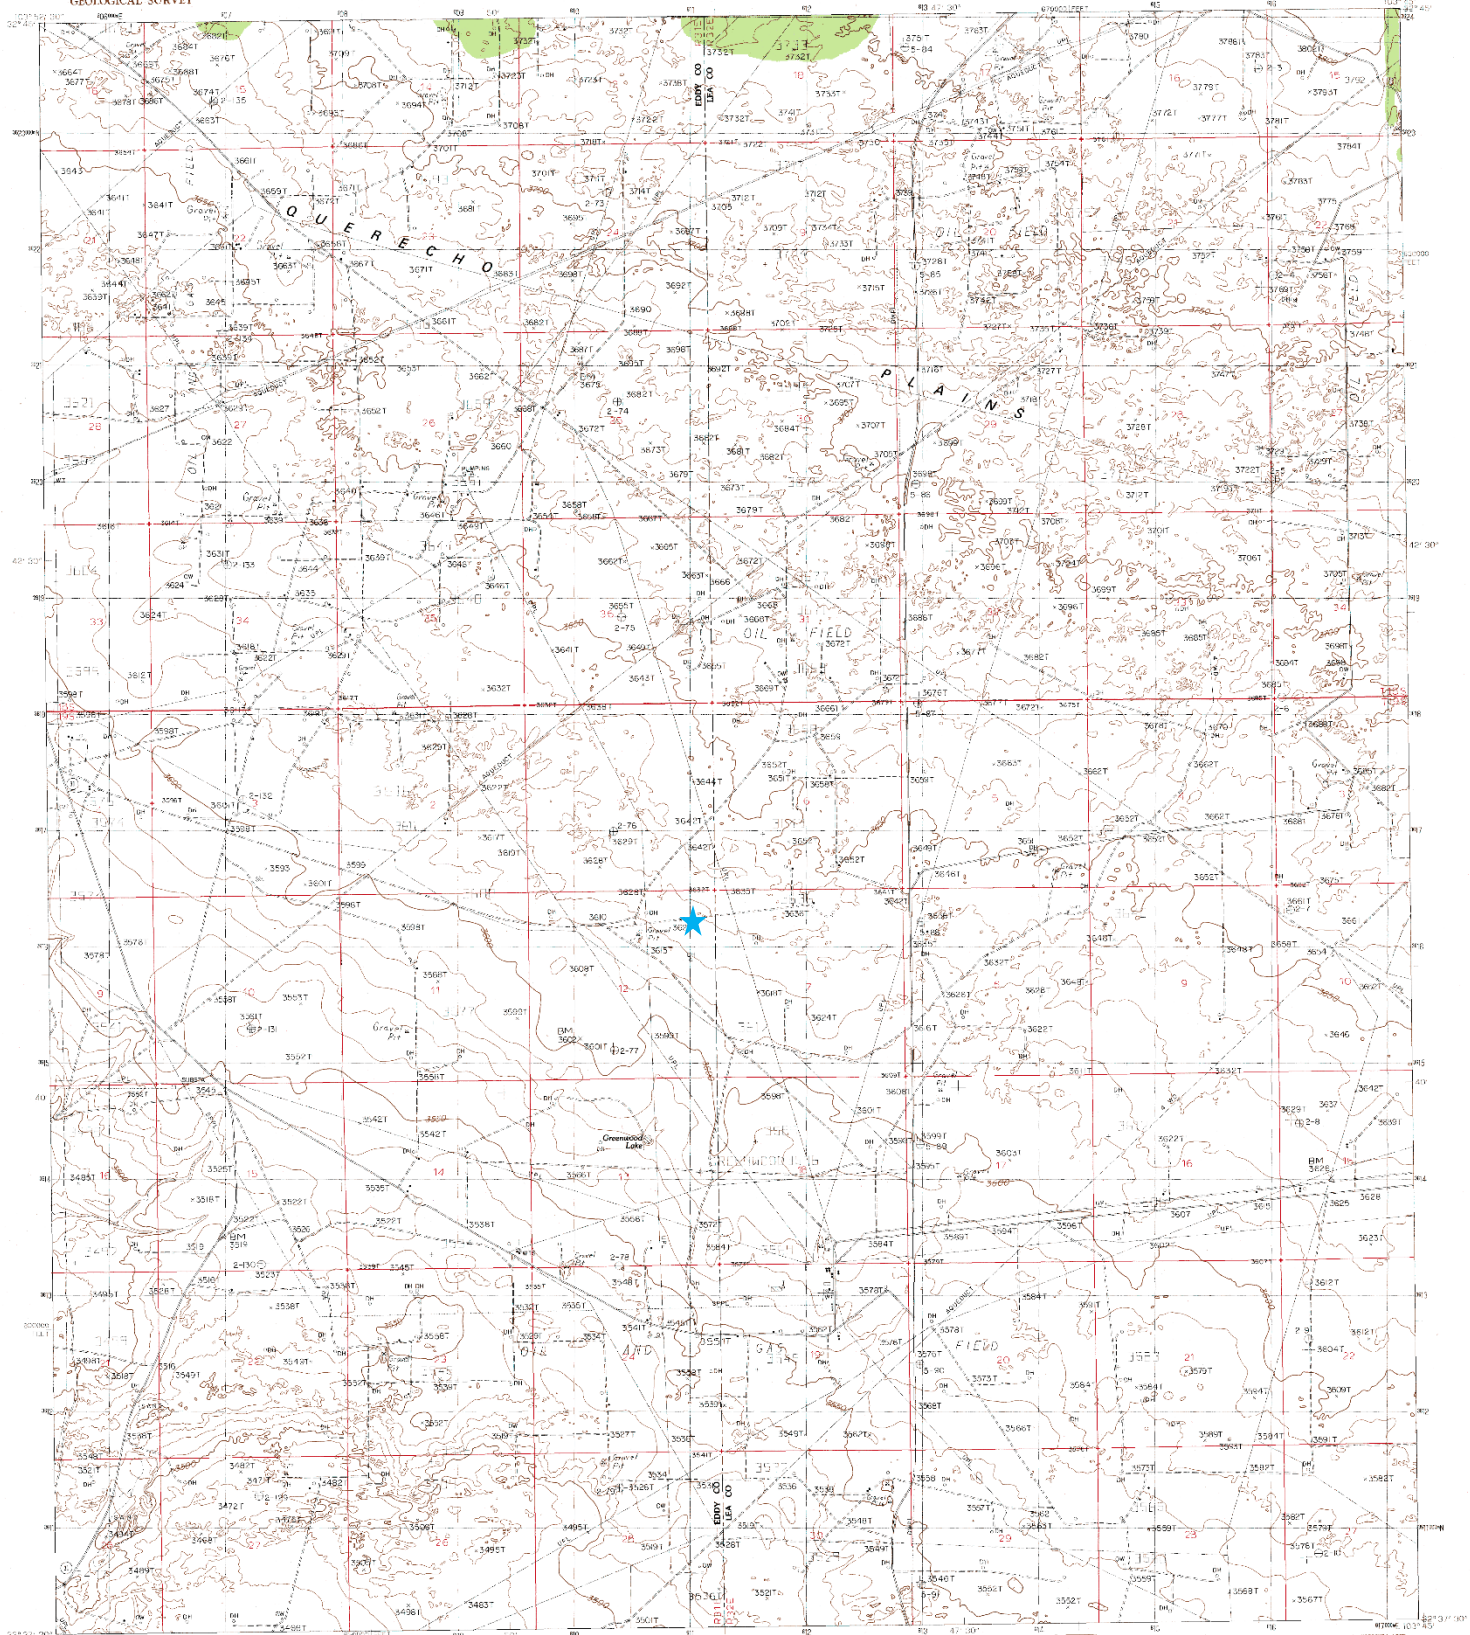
GEOLOGICAL SURVEY

QUERECHO

PLAINS

EDDY CO
LEA CO

OIL FIELD

OIL FIELD

Greenwood Lake

GAS FIELD

EDDY CO
LEA CO

Gravel Pit

Gravel Pit

Gravel Pit

BM 3602

BM 3319

BM 3626

42'30"

3707T

3732T

3692T

3679T

3682T

3644T

3642T

3635T

3598T

3576T

3541T

3528T

3501T